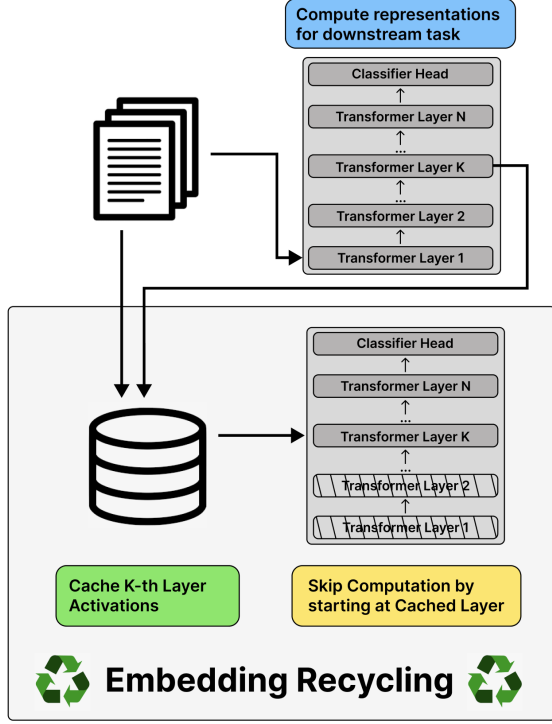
Compute representations for downstream task

Classifier Head
Transformer Layer N
...
Transformer Layer K
...
Transformer Layer 2
Transformer Layer 1

Classifier Head
Transformer Layer N
...
Transformer Layer K
...
Transformer Layer 2
Transformer Layer 1

Cache K-th Layer Activations

Skip Computation by starting at Cached Layer

Embedding Recycling